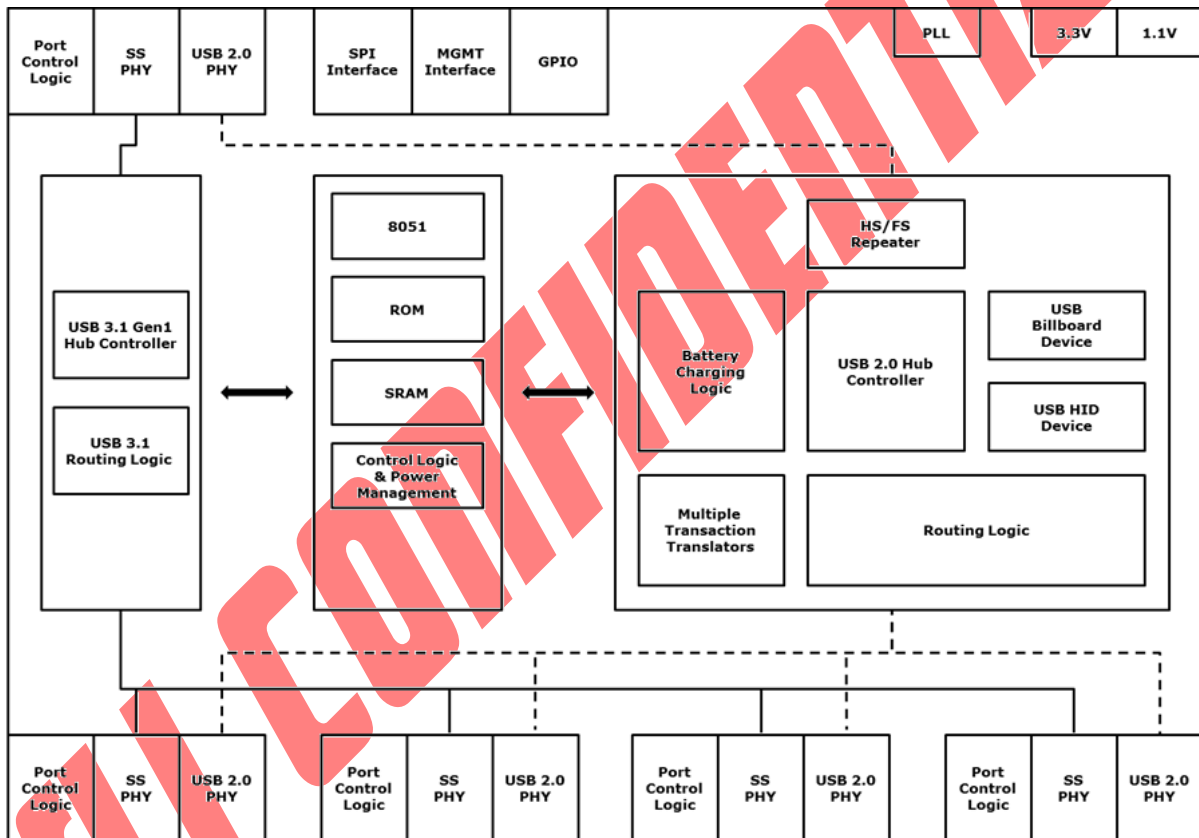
Port Control Logic

SS PHY

USB 2.0 PHY

SPI Interface

MGMT Interface

GPIO

PLL

3.3V

1.1V

USB 3.1 Gen1 Hub Controller

USB 3.1 Routing Logic

8051

ROM

SRAM

Control Logic & Power Management

HS/FS Repeater

Battery Charging Logic

USB 2.0 Hub Controller

USB Billboard Device

USB HID Device

Multiple Transaction Translators

Routing Logic

Port Control Logic

SS PHY

USB 2.0 PHY

Port Control Logic

SS PHY

USB 2.0 PHY

Port Control Logic

SS PHY

USB 2.0 PHY

Port Control Logic

SS PHY

USB 2.0 PHY

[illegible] CONFIDENTIA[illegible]